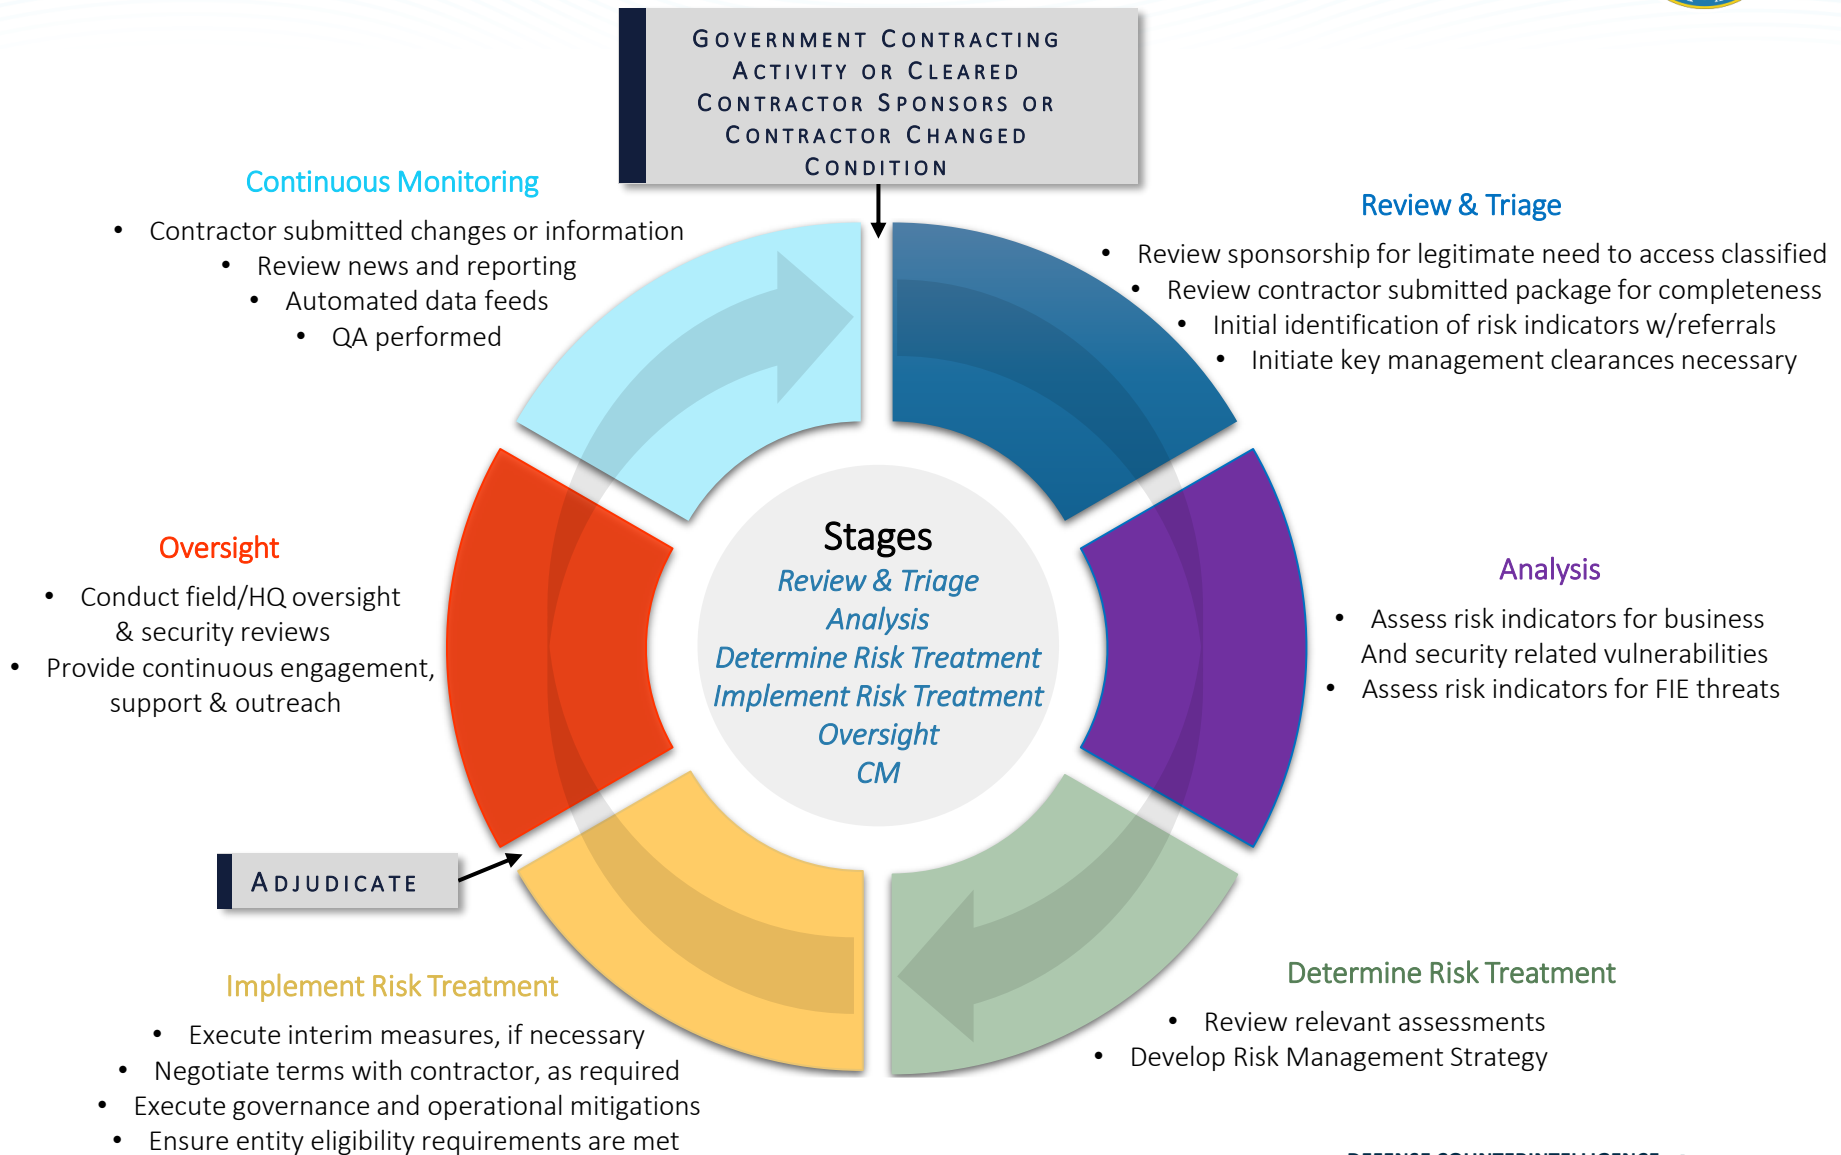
Government Contracting Activity or Cleared Contractor Sponsors or Contractor Changed Condition

Continuous Monitoring

- Contractor submitted changes or information
- Review news and reporting
- Automated data feeds
- QA performed

Review & Triage

- Review sponsorship for legitimate need to access classified
- Review contractor submitted package for completeness
- Initial identification of risk indicators w/referrals
- Initiate key management clearances necessary

Stages
Review & Triage
Analysis
Determine Risk Treatment
Implement Risk Treatment
Oversight
CM

Oversight

- Conduct field/HQ oversight & security reviews
- Provide continuous engagement, support & outreach

Analysis

- Assess risk indicators for business And security related vulnerabilities
- Assess risk indicators for FIE threats

Adjudicate

Implement Risk Treatment

- Execute interim measures, if necessary
- Negotiate terms with contractor, as required
- Execute governance and operational mitigations
- Ensure entity eligibility requirements are met

Determine Risk Treatment

- Review relevant assessments
- Develop Risk Management Strategy

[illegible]